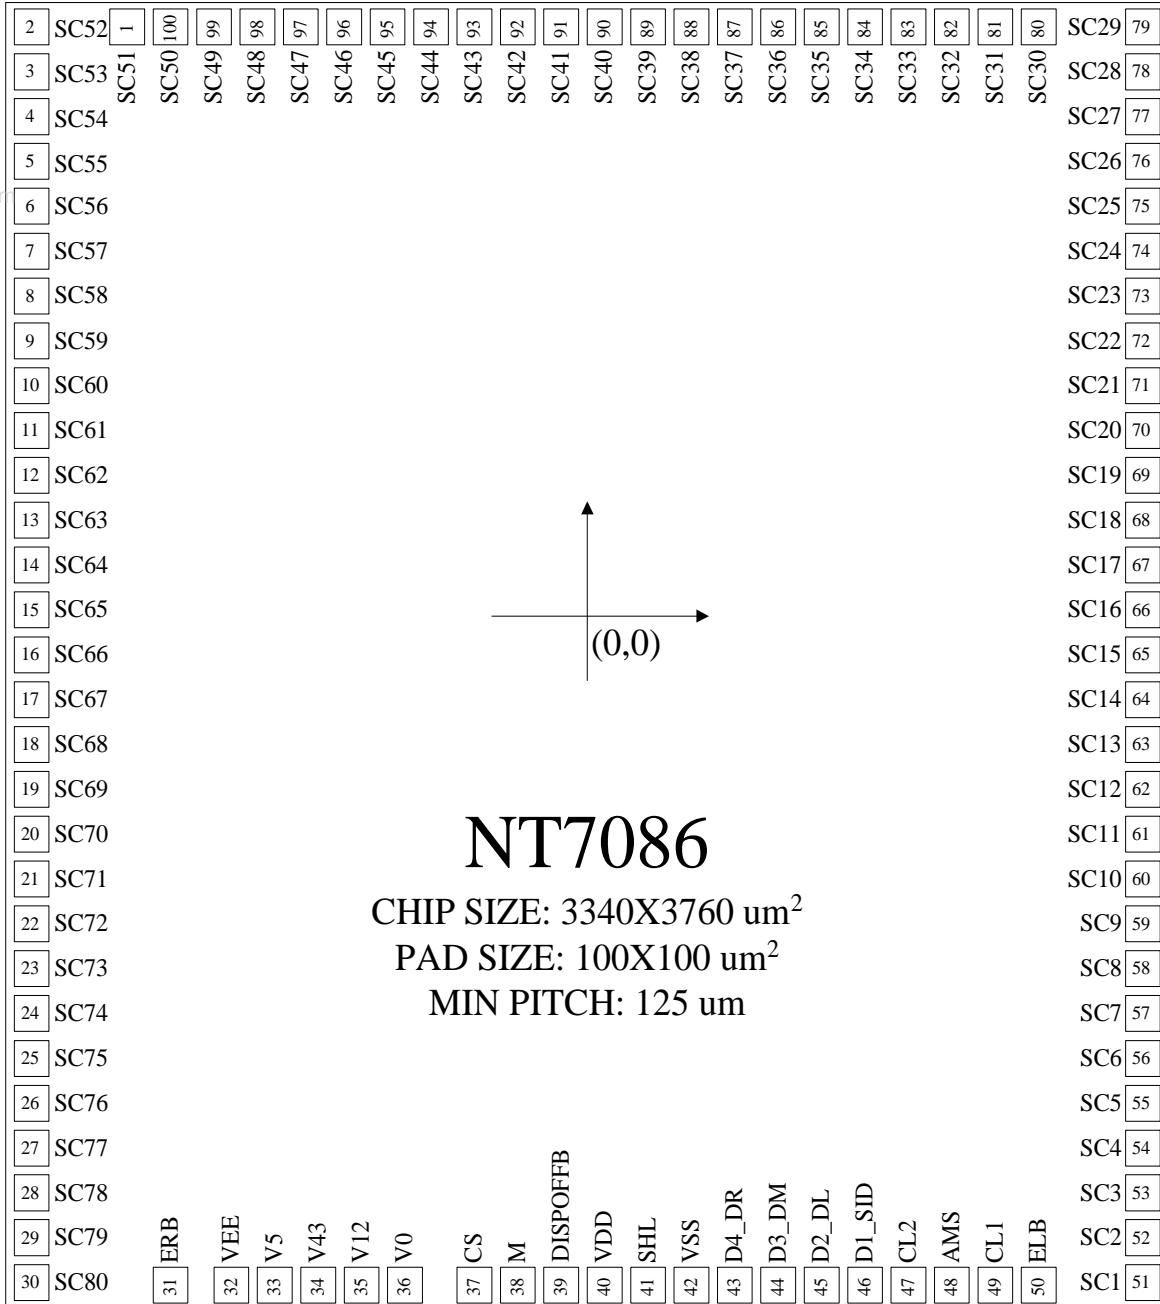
2 SC52
1 SC51
100 SC50
99 SC49
98 SC48
97 SC47
96 SC46
95 SC45
94 SC44
93 SC43
92 SC42
91 SC41
90 SC40
89 SC39
88 SC38
87 SC37
86 SC36
85 SC35
84 SC34
83 SC33
82 SC32
81 SC31
80 SC30
SC29 79

3 SC53
SC28 78
4 SC54
SC27 77
5 SC55
SC26 76
6 SC56
SC25 75
7 SC57
SC24 74
8 SC58
SC23 73
9 SC59
SC22 72
10 SC60
SC21 71
11 SC61
SC20 70
12 SC62
SC19 69
13 SC63
SC18 68
14 SC64
SC17 67
15 SC65
SC16 66
16 SC66
(0,0)
SC15 65
17 SC67
SC14 64
18 SC68
SC13 63
19 SC69
SC12 62
20 SC70
NT7086
SC11 61
21 SC71
SC10 60
CHIP SIZE: 3340X3760 um$^2$
22 SC72
SC9 59
PAD SIZE: 100X100 um$^2$
23 SC73
SC8 58
MIN PITCH: 125 um
24 SC74
SC7 57
25 SC75
SC6 56
26 SC76
SC5 55
27 SC77
SC4 54
28 SC78
SC3 53
29 SC79
SC2 52
30 SC80
31 ERB
32 VEE
33 V5
34 V43
35 V12
36 V0
37 CS
38 M
39 DISPOFFB
40 VDD
41 SHL
42 VSS
43 D4_DR
44 D3_DM
45 D2_DL
46 D1_SID
47 CL2
48 AMS
49 CL1
50 ELB
SC1 51